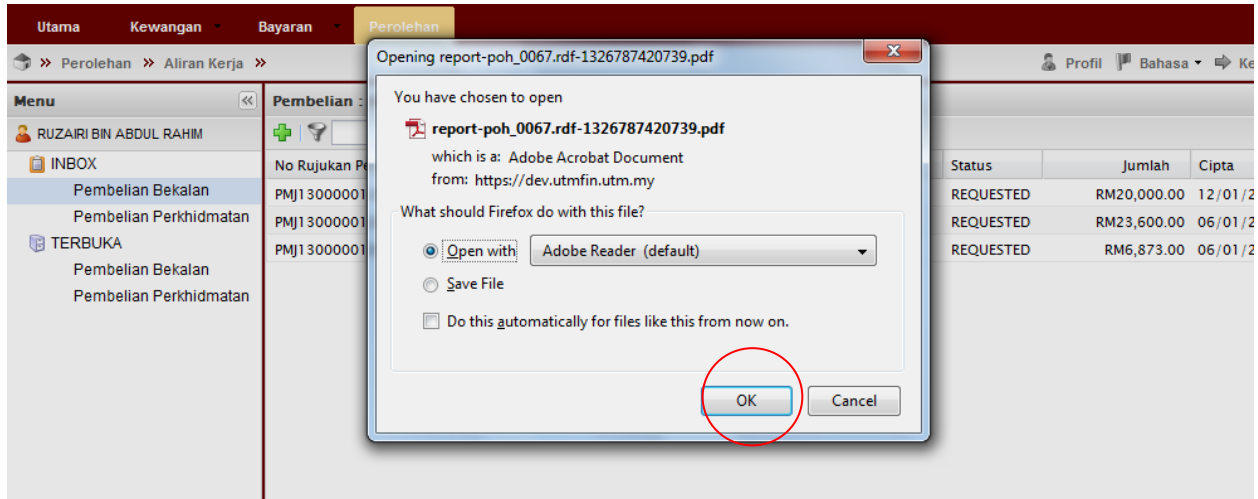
Utama Kewangan Bayaran Perolehan

» Perolehan » Aliran Kerja »

Profil Bahasa Ke

Menu

RUZAIRI BIN ABDUL RAHIM

INBOX

Pembelian Bekalan

Pembelian Perkhidmatan

TERBUKA

Pembelian Bekalan

Pembelian Perkhidmatan

Pembelian :

| No Rujukan Pe | Status | Jumlah | Cipta |
|---|---|---|---|
| PMJ13000001 | REQUESTED | RM20,000.00 | 12/01/2 |
| PMJ13000001 | REQUESTED | RM23,600.00 | 06/01/2 |
| PMJ13000001 | REQUESTED | RM6,873.00 | 06/01/2 |

Opening report-poh_0067.rdf-1326787420739.pdf

You have chosen to open

report-poh_0067.rdf-1326787420739.pdf

which is a: Adobe Acrobat Document

from: https://dev.utmfin.utm.my

What should Firefox do with this file?

Open with Adobe Reader (default)

Save File

Do this automatically for files like this from now on.

OK Cancel